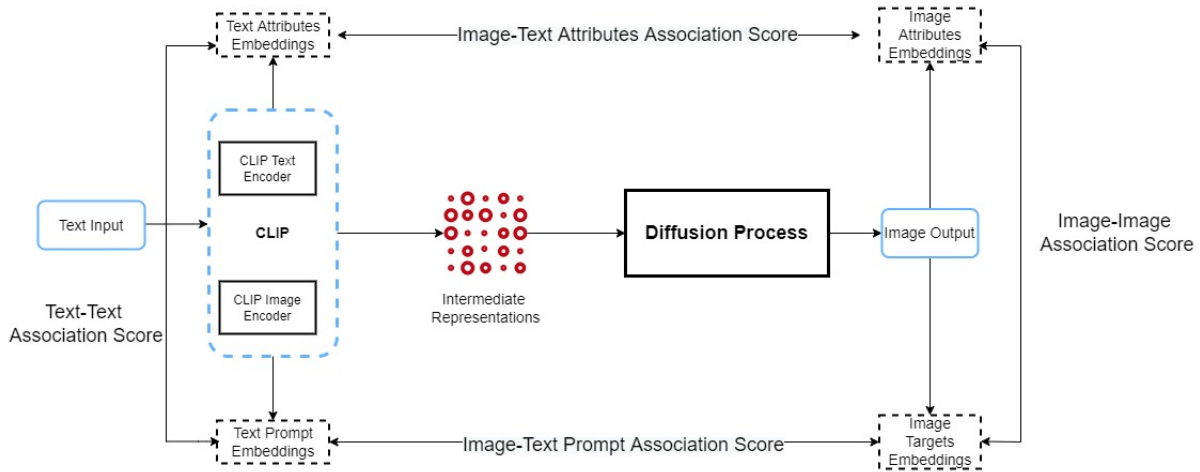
Text Attributes Embeddings

Image-Text Attributes Association Score

Image Attributes Embeddings

CLIP Text Encoder

Text Input

CLIP

CLIP Image Encoder

Intermediate Representations

Diffusion Process

Image Output

Image-Image Association Score

Text-Text Association Score

Text Prompt Embeddings

Image-Text Prompt Association Score

Image Targets Embeddings